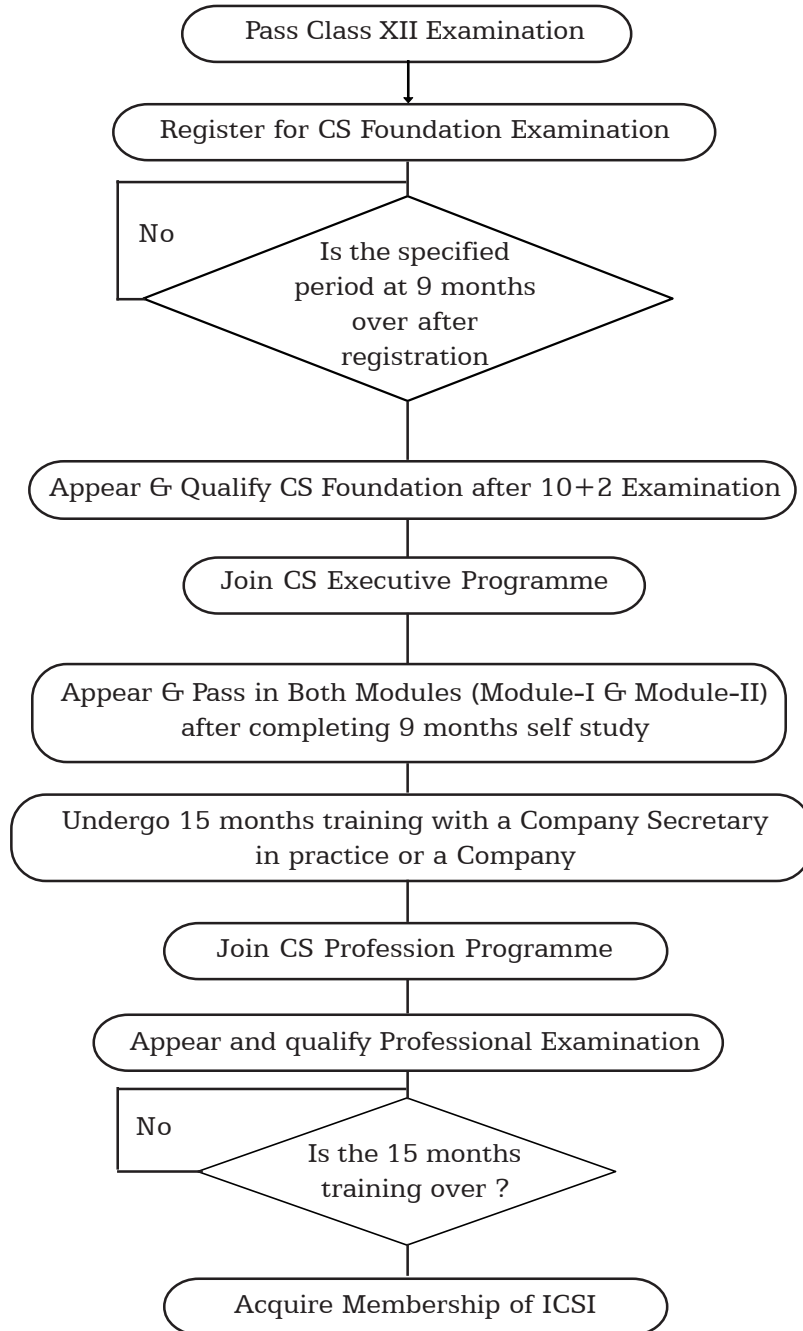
Pass Class XII Examination

Register for CS Foundation Examination

No

Is the specified period at 9 months over after registration

Appear & Qualify CS Foundation after 10+2 Examination

Join CS Executive Programme

Appear & Pass in Both Modules (Module-I & Module-II) after completing 9 months self study

Undergo 15 months training with a Company Secretary in practice or a Company

Join CS Profession Programme

Appear and qualify Professional Examination

No

Is the 15 months training over ?

Acquire Membership of ICSI